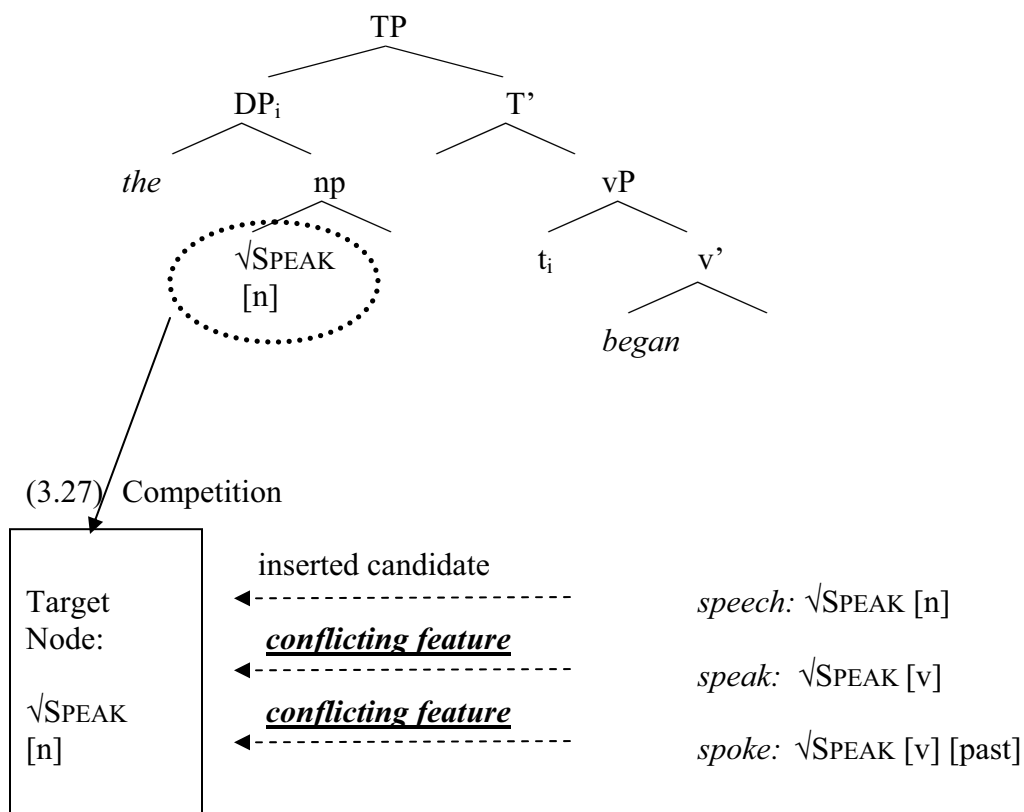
TP

$DP_i$ T'

*the* np vP

√SPEAK [n] $t_i$ v'

*began*

(3.27) Competition

Target Node:

√SPEAK [n]

inserted candidate

***conflicting feature***

***conflicting feature***

*speech:* √SPEAK [n]

*speak:* √SPEAK [v]

*spoke:* √SPEAK [v] [past]